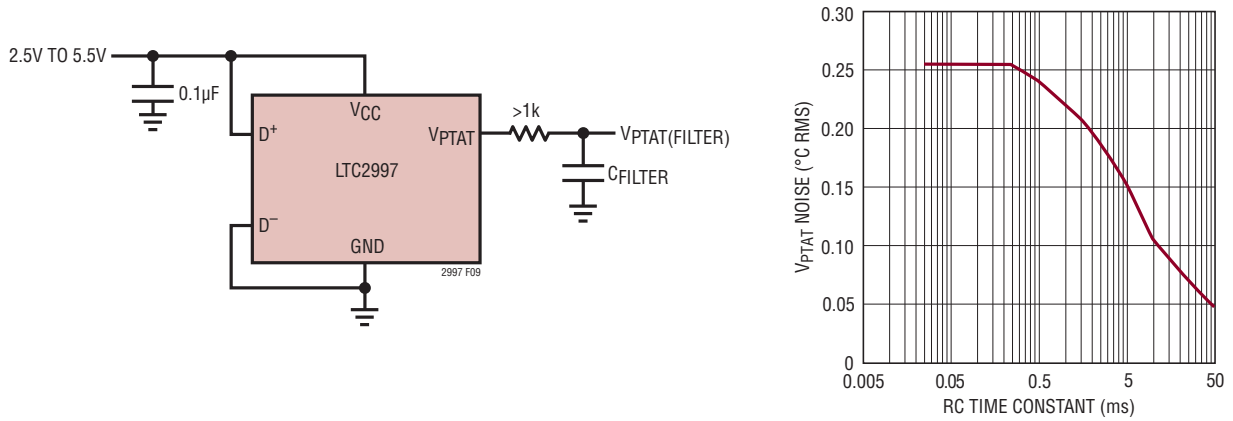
2.5V TO 5.5V

0.1µF

$V_{CC}$

$D^+$

LTC2997

$V_{PTAT}$

>1k

$V_{PTAT(FILTER)}$

$C_{FILTER}$

$D^-$

GND

2997 F09

$V_{PTAT}$ NOISE (°C RMS)

0.30
0.25
0.20
0.15
0.10
0.05
0

0.005
0.05
0.5
5
50

RC TIME CONSTANT (ms)